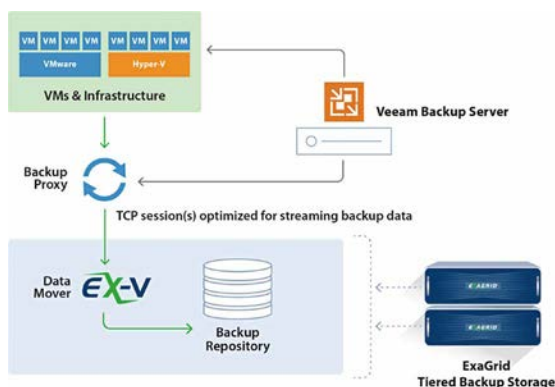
VM VM VM VM
VMware

VM VM VM VM
Hyper-V

VMs & Infrastructure

Veeam Backup Server

Backup Proxy

TCP session(s) optimized for streaming backup data

Data Mover

EX-V

Backup Repository

EXAGRID

EXAGRID

ExaGrid
Tiered Backup Storage